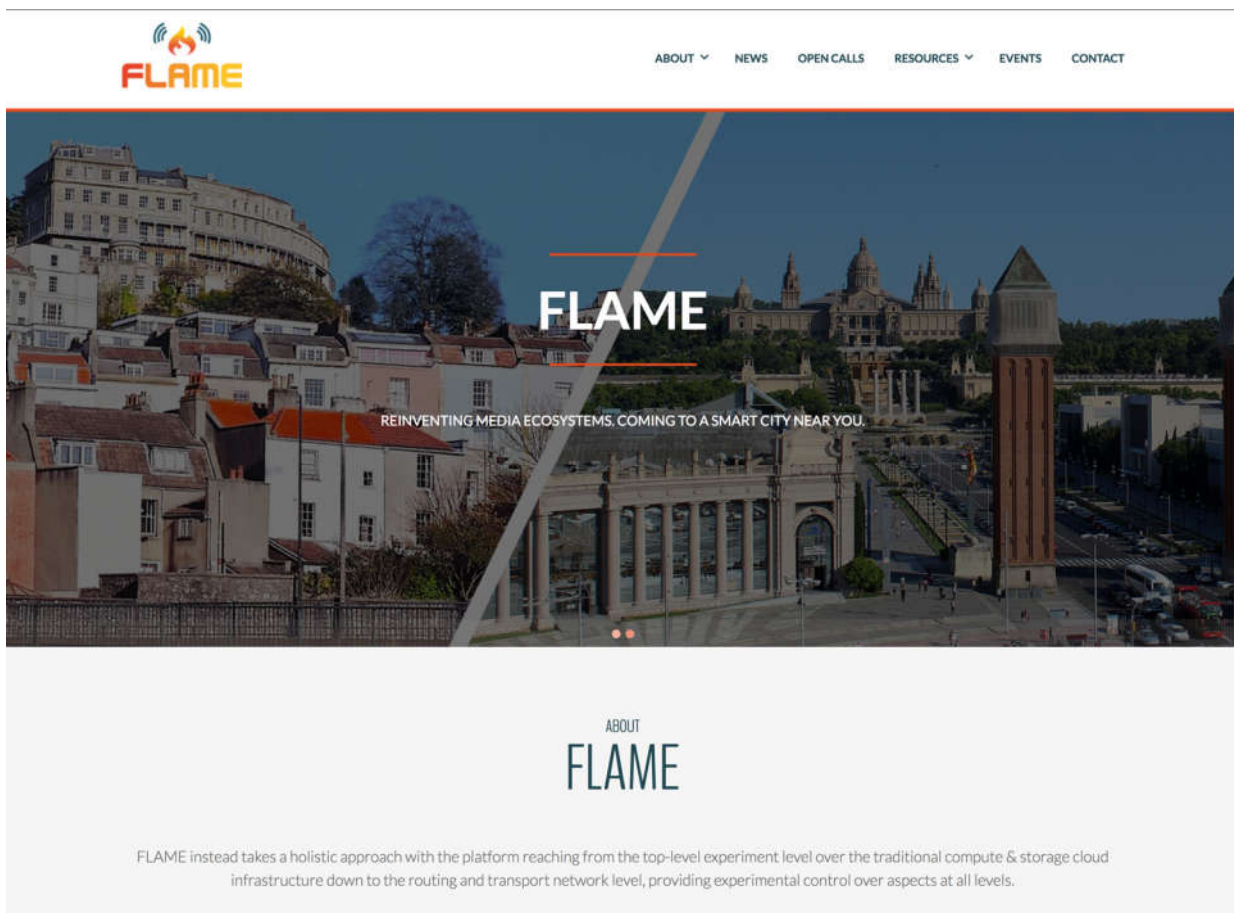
FLAME

ABOUT NEWS OPEN CALLS RESOURCES EVENTS CONTACT

FLAME

REINVENTING MEDIA ECOSYSTEMS. COMING TO A SMART CITY NEAR YOU.

ABOUT
FLAME

FLAME instead takes a holistic approach with the platform reaching from the top-level experiment level over the traditional compute & storage cloud infrastructure down to the routing and transport network level, providing experimental control over aspects at all levels.